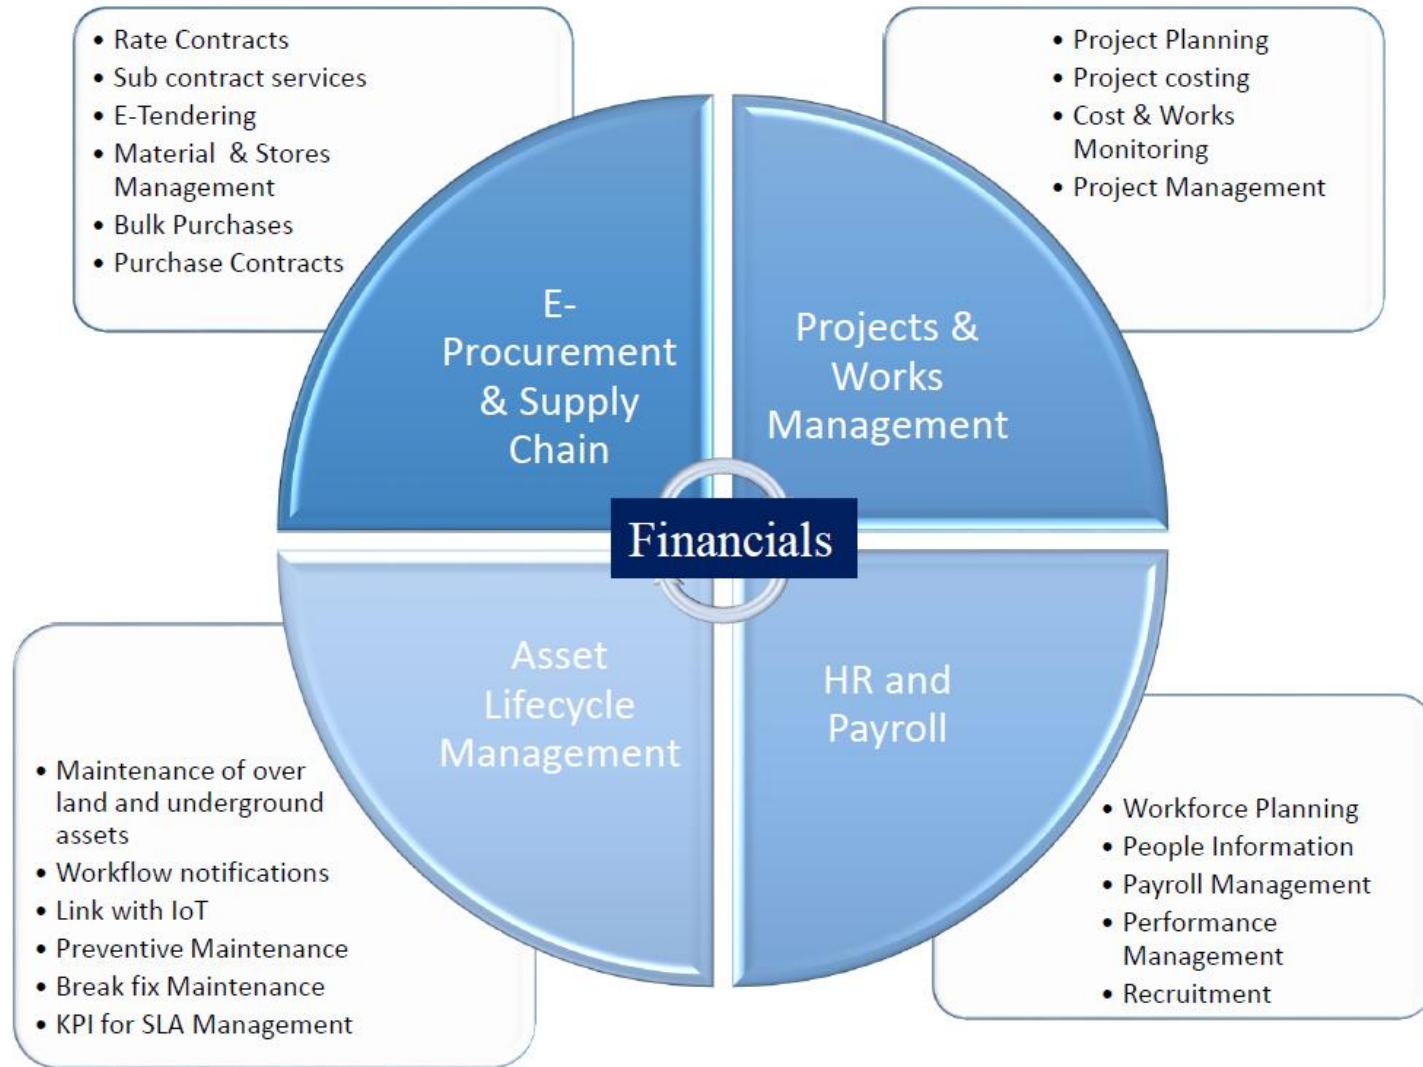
- Rate Contracts
- Sub contract services
- E-Tendering
- Material & Stores Management
- Bulk Purchases
- Purchase Contracts

E-Procurement & Supply Chain

- Project Planning
- Project costing
- Cost & Works Monitoring
- Project Management

Projects & Works Management

Financials

Asset Lifecycle Management

HR and Payroll

- Maintenance of over land and underground assets
- Workflow notifications
- Link with IoT
- Preventive Maintenance
- Break fix Maintenance
- KPI for SLA Management

- Workforce Planning
- People Information
- Payroll Management
- Performance Management
- Recruitment